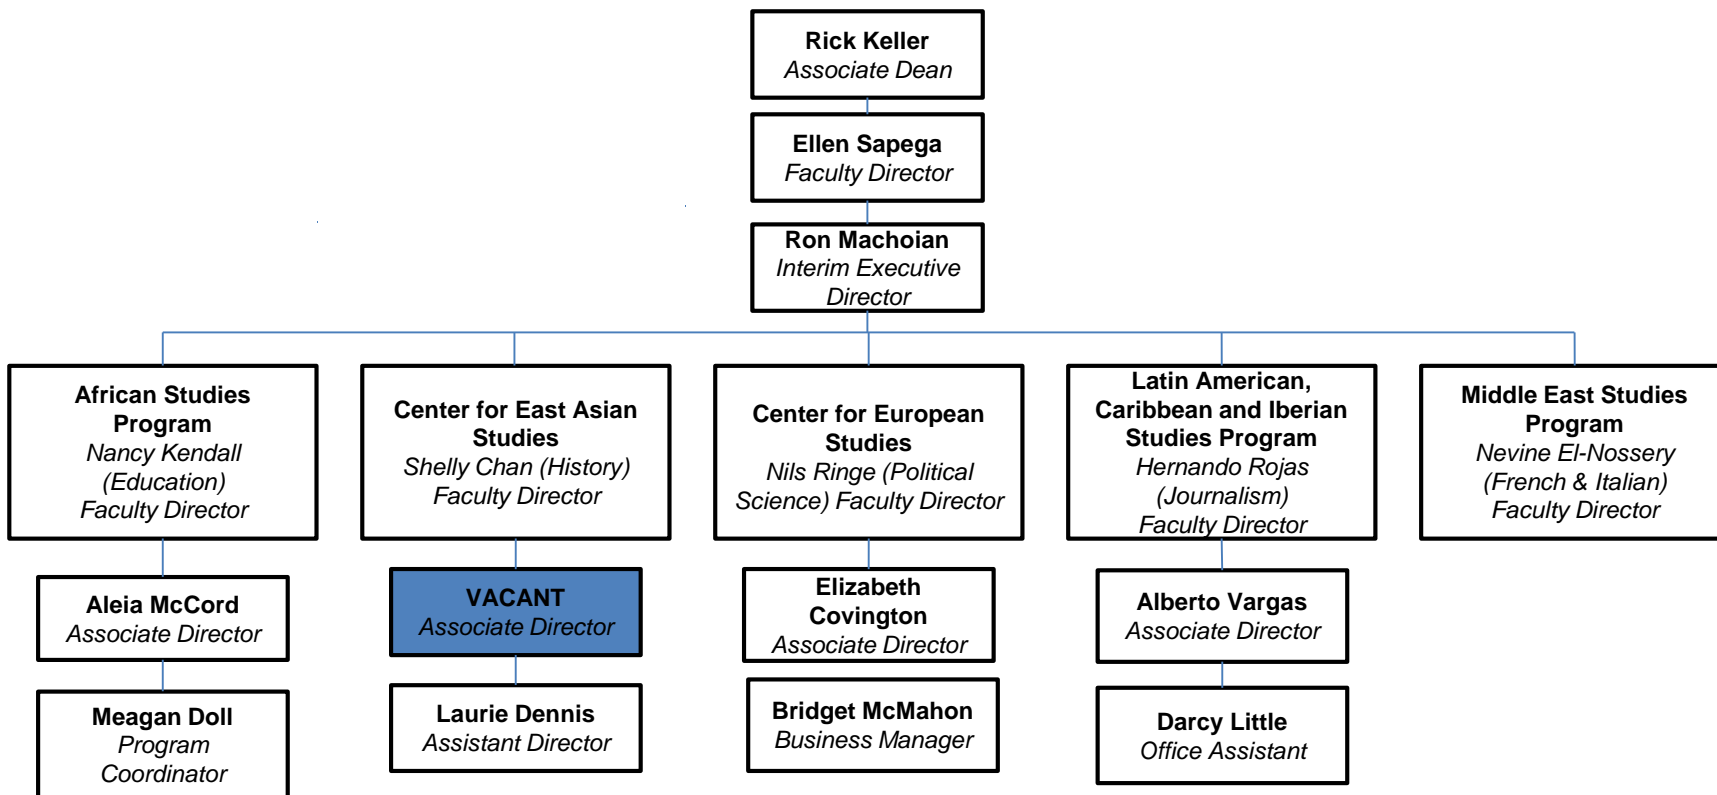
Rick Keller
Associate Dean

Ellen Sapega
Faculty Director

Ron Machoian
Interim Executive Director

African Studies Program
Nancy Kendall (Education)
Faculty Director

Center for East Asian Studies
Shelly Chan (History)
Faculty Director

Center for European Studies
Nils Ringe (Political Science) Faculty Director

Latin American, Caribbean and Iberian Studies Program
Hernando Rojas (Journalism)
Faculty Director

Middle East Studies Program
Nevine El-Nossery (French & Italian)
Faculty Director

Aleia McCord
Associate Director

Meagan Doll
Program Coordinator

VACANT
Associate Director

Laurie Dennis
Assistant Director

Elizabeth Covington
Associate Director

Bridget McMahon
Business Manager

Alberto Vargas
Associate Director

Darcy Little
Office Assistant